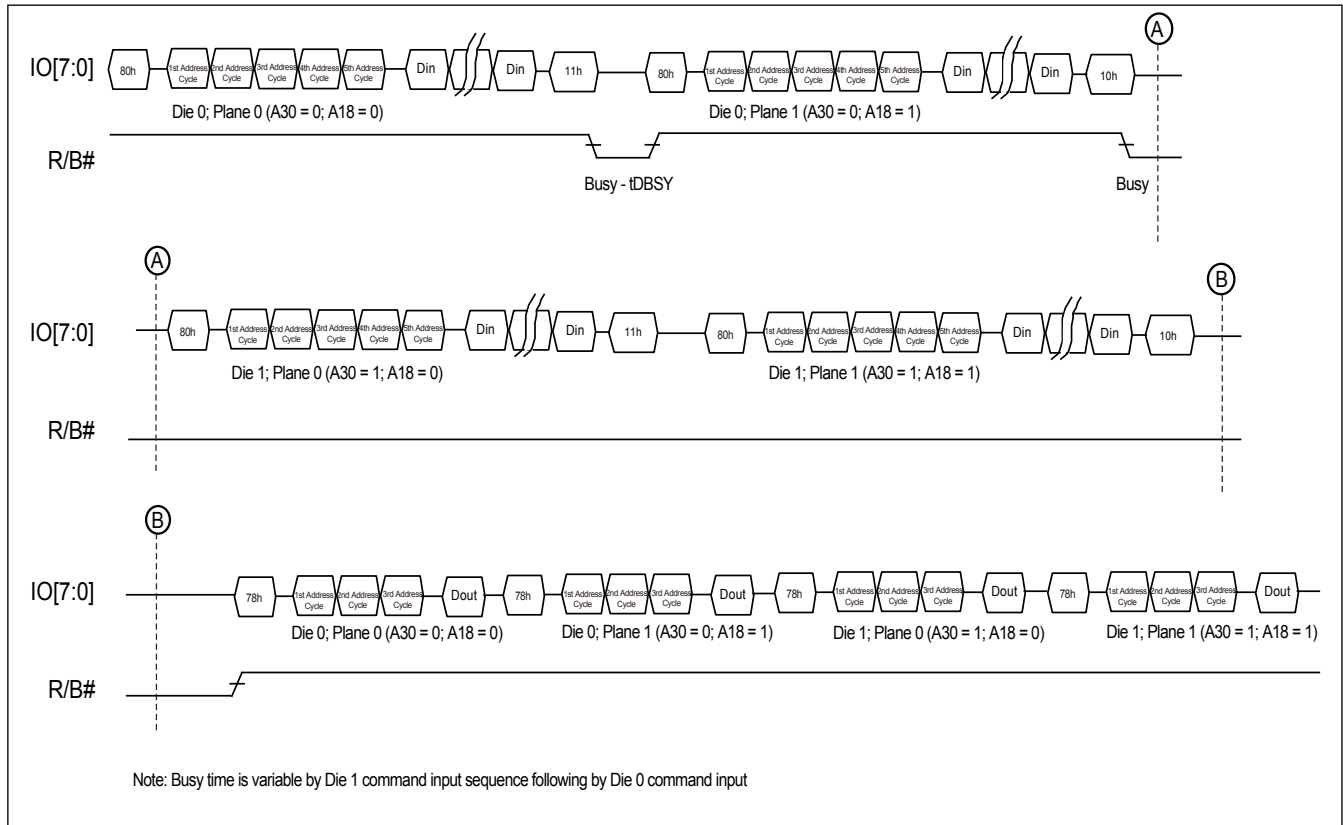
A

IO[7:0] 80h 1st Address Cycle 2nd Address Cycle 3rd Address Cycle 4th Address Cycle 5th Address Cycle Din Din 11h 80h 1st Address Cycle 2nd Address Cycle 3rd Address Cycle 4th Address Cycle 5th Address Cycle Din Din 10h

Die 0; Plane 0 (A30 = 0; A18 = 0)

Die 0; Plane 1 (A30 = 0; A18 = 1)

R/B#

Busy - tDBSY

Busy

A

B

IO[7:0] 80h 1st Address Cycle 2nd Address Cycle 3rd Address Cycle 4th Address Cycle 5th Address Cycle Din Din 11h 80h 1st Address Cycle 2nd Address Cycle 3rd Address Cycle 4th Address Cycle 5th Address Cycle Din Din 10h

Die 1; Plane 0 (A30 = 1; A18 = 0)

Die 1; Plane 1 (A30 = 1; A18 = 1)

R/B#

B

IO[7:0] 78h 1st Address Cycle 2nd Address Cycle 3rd Address Cycle Dout 78h 1st Address Cycle 2nd Address Cycle 3rd Address Cycle Dout 78h 1st Address Cycle 2nd Address Cycle 3rd Address Cycle Dout 78h 1st Address Cycle 2nd Address Cycle 3rd Address Cycle Dout

Die 0; Plane 0 (A30 = 0; A18 = 0)

Die 0; Plane 1 (A30 = 0; A18 = 1)

Die 1; Plane 0 (A30 = 1; A18 = 0)

Die 1; Plane 1 (A30 = 1; A18 = 1)

R/B#

Note: Busy time is variable by Die 1 command input sequence following by Die 0 command input